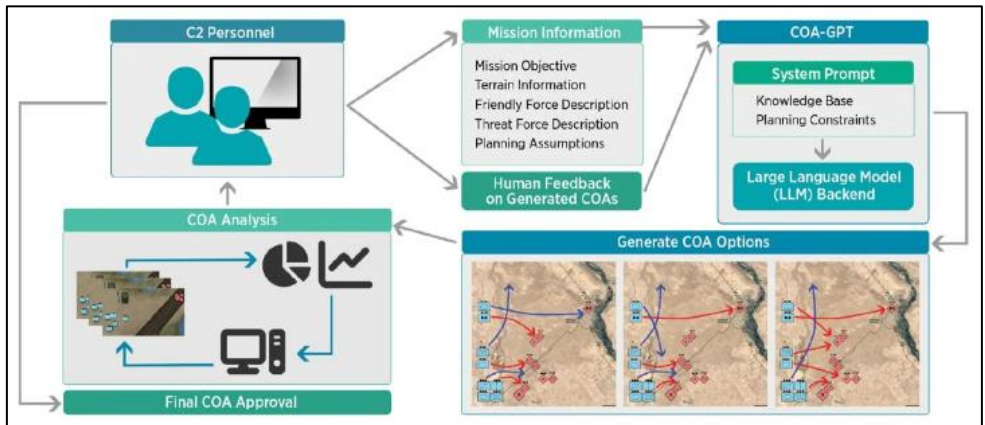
C2 Personnel

Mission Information

Mission Objective
Terrain Information
Friendly Force Description
Threat Force Description
Planning Assumptions

Human Feedback on Generated COAs

COA-GPT

System Prompt

Knowledge Base
Planning Constraints

Large Language Model (LLM) Backend

COA Analysis

Generate COA Options

Final COA Approval